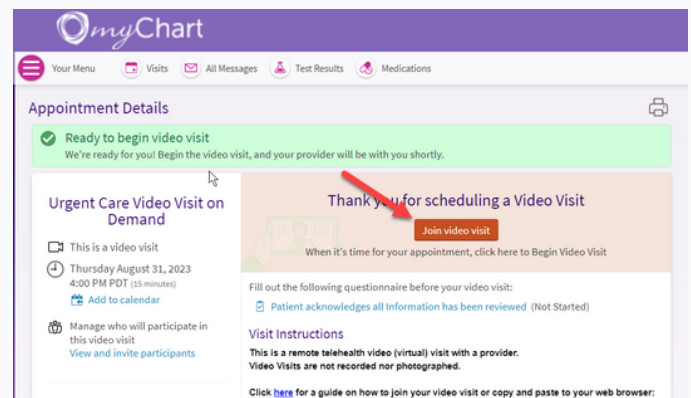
myChart

Your Menu Visits All Messages Test Results Medications

Appointment Details

Ready to begin video visit
We're ready for you! Begin the video visit, and your provider will be with you shortly.

Urgent Care Video Visit on Demand

This is a video visit

Thursday August 31, 2023
4:00 PM PDT (15 minutes)
Add to calendar

Manage who will participate in this video visit
View and invite participants

Thank you for scheduling a Video Visit

Join video visit

When it's time for your appointment, click here to Begin Video Visit

Fill out the following questionnaire before your video visit:
Patient acknowledges all Information has been reviewed (Not Started)

Visit Instructions
This is a remote telehealth video (virtual) visit with a provider.
Video Visits are not recorded nor photographed.

Click here for a guide on how to join your video visit or copy and paste to your web browser: